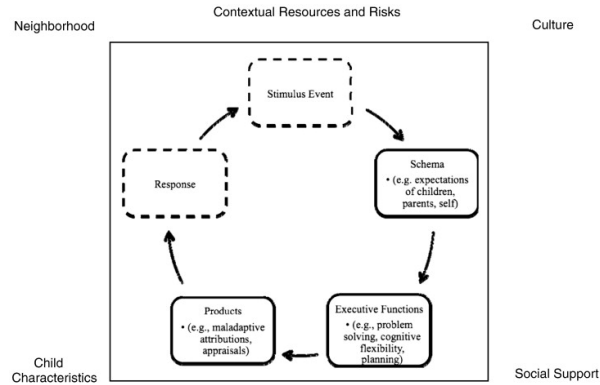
Contextual Resources and Risks

Neighborhood

Culture

Stimulus Event

Schema
• (e.g. expectations of children, parents, self)

Executive Functions
• (e.g., problem solving, cognitive flexibility, planning)

Products
• (e.g., maladaptive attributions, appraisals)

Response

Child Characteristics

Social Support